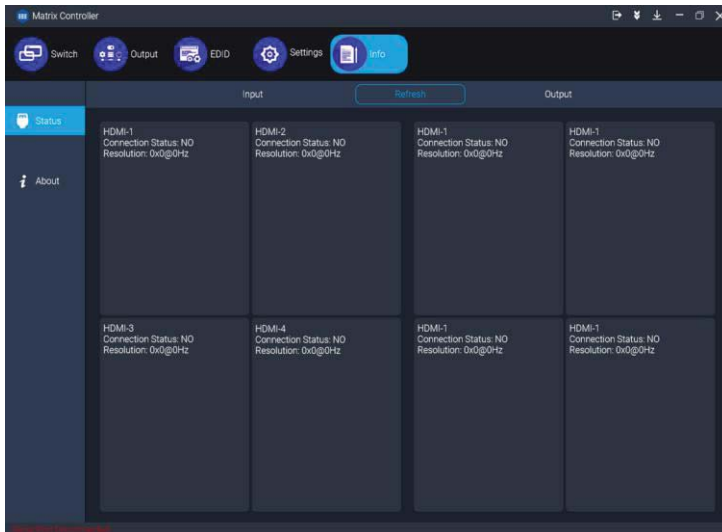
Matrix Controller

Switch
Output
EDID
Settings
Info

Status
About

Input
Refresh
Output

HDMI-1
Connection Status: NO
Resolution: 0x0@0Hz

HDMI-2
Connection Status: NO
Resolution: 0x0@0Hz

HDMI-3
Connection Status: NO
Resolution: 0x0@0Hz

HDMI-4
Connection Status: NO
Resolution: 0x0@0Hz

HDMI-1
Connection Status: NO
Resolution: 0x0@0Hz

HDMI-1
Connection Status: NO
Resolution: 0x0@0Hz

HDMI-1
Connection Status: NO
Resolution: 0x0@0Hz

HDMI-1
Connection Status: NO
Resolution: 0x0@0Hz

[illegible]